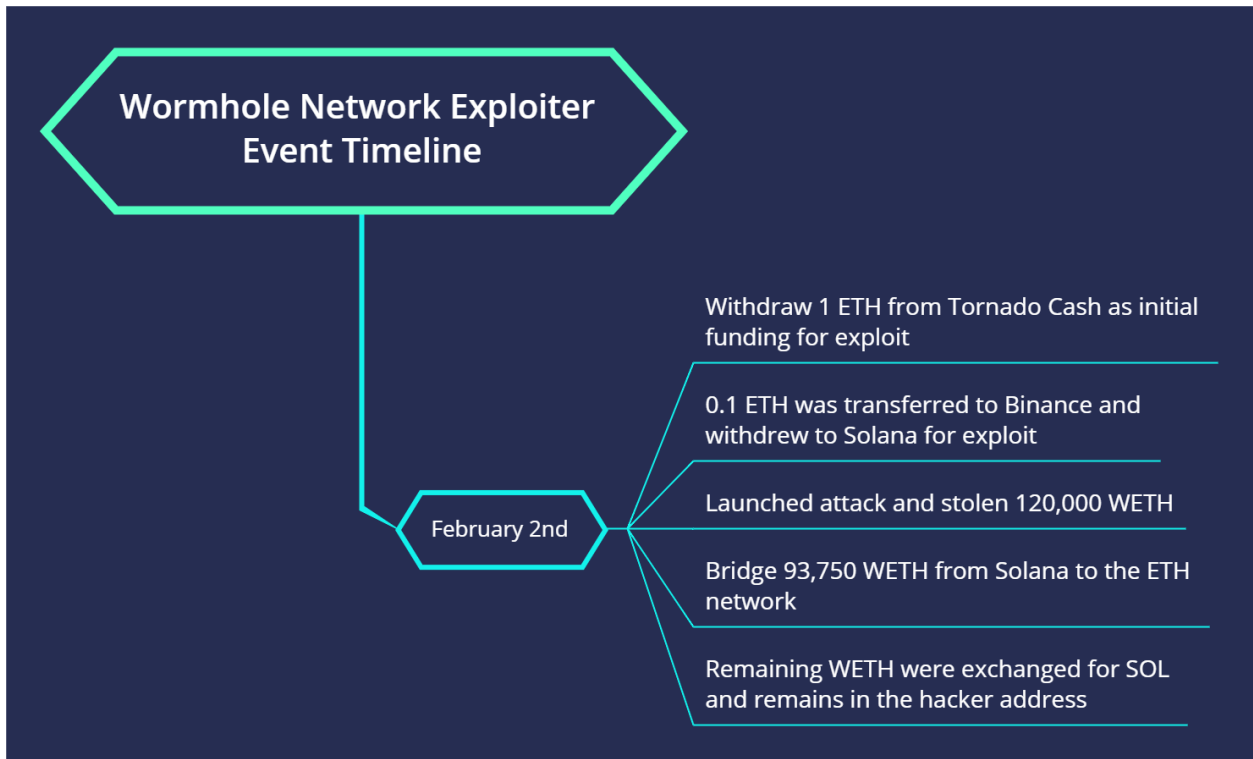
Wormhole Network Exploiter Event Timeline

February 2nd

Withdraw 1 ETH from Tornado Cash as initial funding for exploit

0.1 ETH was transferred to Binance and withdrew to Solana for exploit

Launched attack and stolen 120,000 WETH

Bridge 93,750 WETH from Solana to the ETH network

Remaining WETH were exchanged for SOL and remains in the hacker address